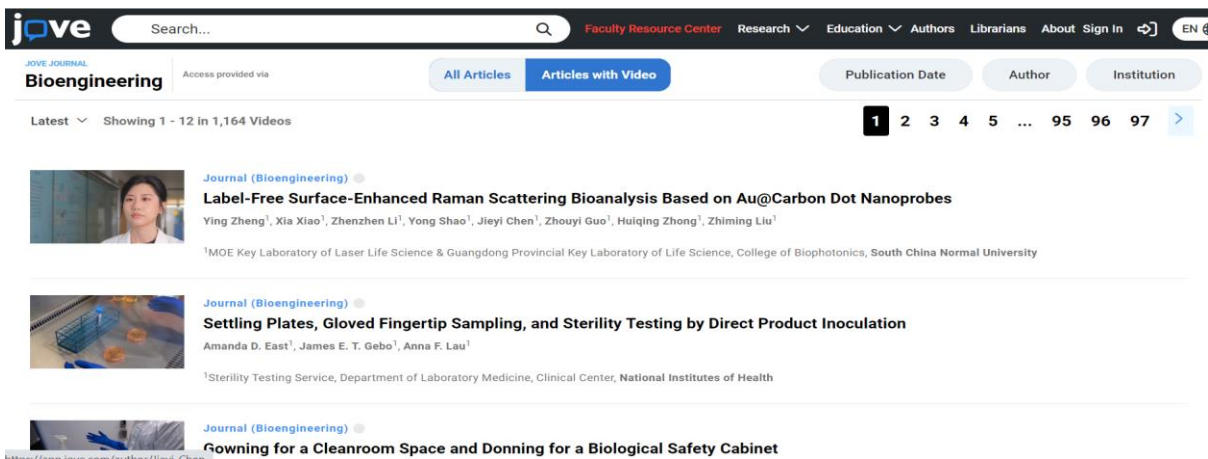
jove Search... Faculty Resource Center Research Education Authors Librarians About Sign In EN

JOVE JOURNAL
Bioengineering
Access provided via

All Articles Articles with Video

Publication Date Author Institution

Latest Showing 1 - 12 in 1,164 Videos

1 2 3 4 5 ... 95 96 97

Journal (Bioengineering)
Label-Free Surface-Enhanced Raman Scattering Bioanalysis Based on Au@Carbon Dot Nanoprobes
Ying Zheng$^1$, Xia Xiao$^1$, Zhenzhen Li$^1$, Yong Shao$^1$, Jieyi Chen$^1$, Zhouyi Guo$^1$, Huiqing Zhong$^1$, Zhiming Liu$^1$
$^1$MOE Key Laboratory of Laser Life Science & Guangdong Provincial Key Laboratory of Life Science, College of Biophotonics, South China Normal University

Journal (Bioengineering)
Settling Plates, Gloved Fingertip Sampling, and Sterility Testing by Direct Product Inoculation
Amanda D. East$^1$, James E. T. Gebo$^1$, Anna F. Lau$^1$
$^1$Sterility Testing Service, Department of Laboratory Medicine, Clinical Center, National Institutes of Health

Journal (Bioengineering)
Gowning for a Cleanroom Space and Donning for a Biological Safety Cabinet
https://app.jove.com/author/Jieyi_Chen